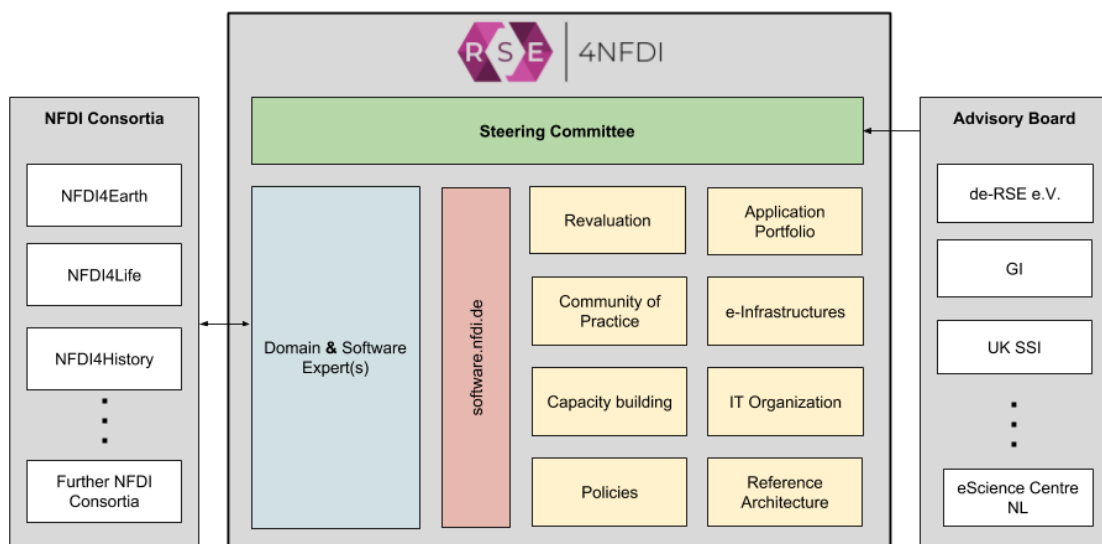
NFDI Consortia

NFDI4Earth

NFDI4Life

NFDI4History

Further NFDI Consortia

RSE 4NFDI

Steering Committee

Domain & Software Expert(s)

software.nfdi.de

Revaluation

Application Portfolio

Community of Practice

e-Infrastructures

Capacity building

IT Organization

Policies

Reference Architecture

Advisory Board

de-RSE e.V.

GI

UK SSI

eScience Centre NL